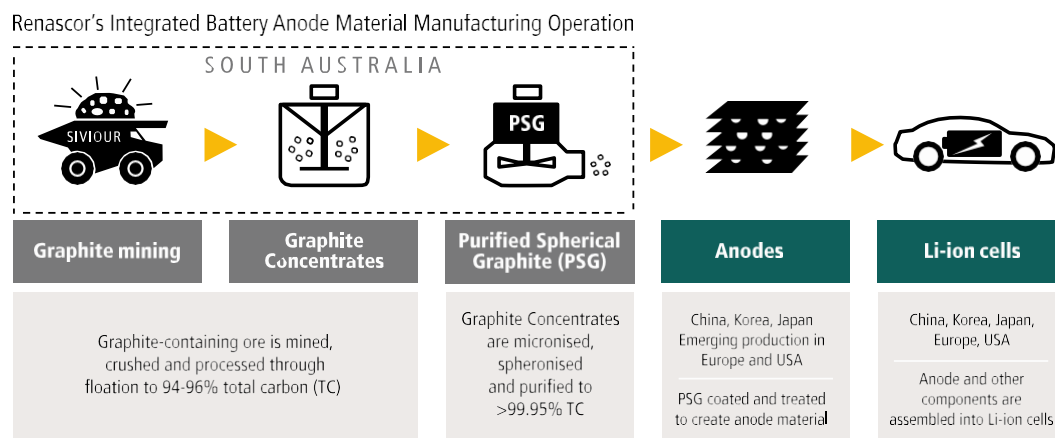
Renascor's Integrated Battery Anode Material Manufacturing Operation

SOUTH AUSTRALIA

SIVIOUR

PSG

Graphite mining

Graphite Concentrates

Purified Spherical Graphite (PSG)

Anodes

Li-ion cells

Graphite-containing ore is mined, crushed and processed through floation to 94-96% total carbon (TC)

Graphite Concentrates are micronised, spheronised and purified to >99.95% TC

China, Korea, Japan Emerging production in Europe and USA

PSG coated and treated to create anode material

China, Korea, Japan, Europe, USA

Anode and other components are assembled into Li-ion cells